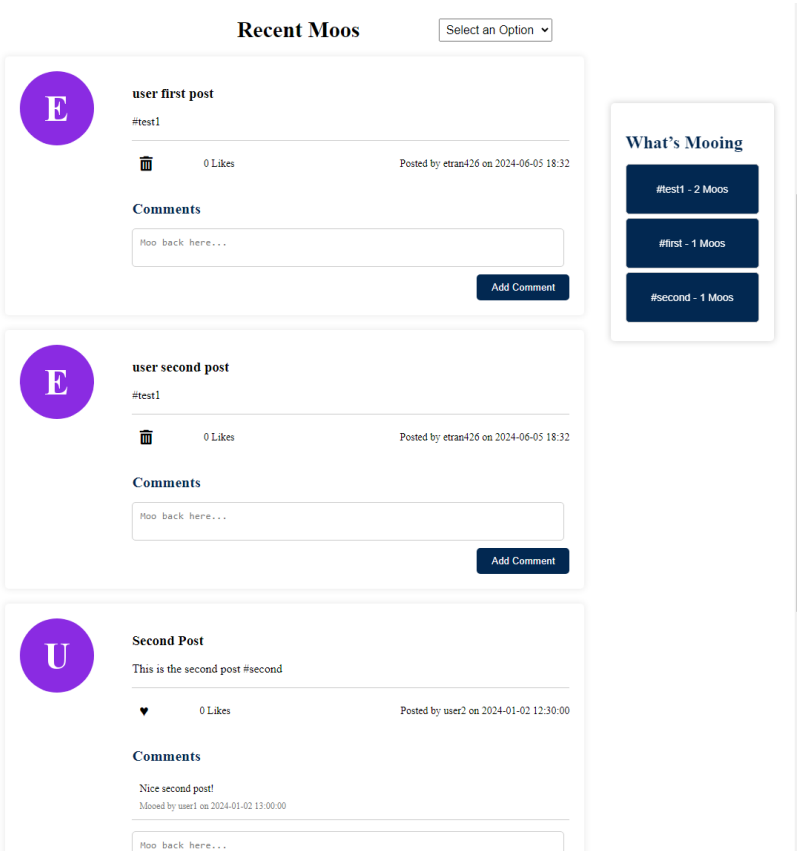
Recent Moos

Select an Option

E

user first post

#test1

0 Likes

Posted by etran426 on 2024-06-05 18:32

Comments

Moo back here...

Add Comment

E

user second post

#test1

0 Likes

Posted by etran426 on 2024-06-05 18:32

Comments

Moo back here...

Add Comment

U

Second Post

This is the second post #second

♥

0 Likes

Posted by user2 on 2024-01-02 12:30:00

Comments

Nice second post!

Mooed by user1 on 2024-01-02 13:00:00

Moo back here...

What's Mooing

#test1 - 2 Moos

#first - 1 Moos

#second - 1 Moos